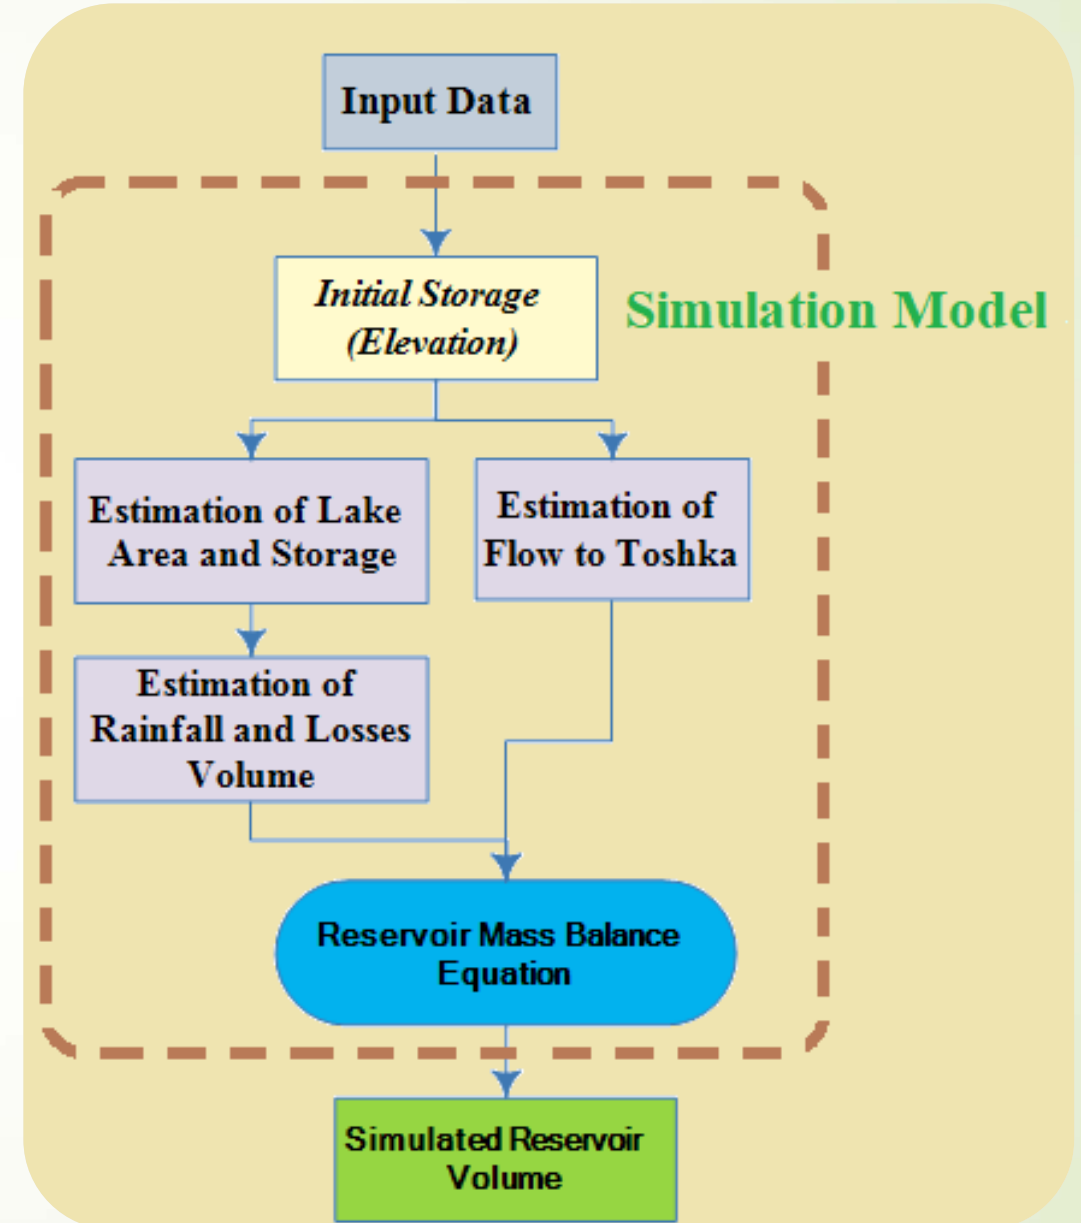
Input Data

Simulation Model

Initial Storage (Elevation)

Estimation of Lake Area and Storage

Estimation of Flow to Toshka

Estimation of Rainfall and Losses Volume

Reservoir Mass Balance Equation

Simulated Reservoir Volume